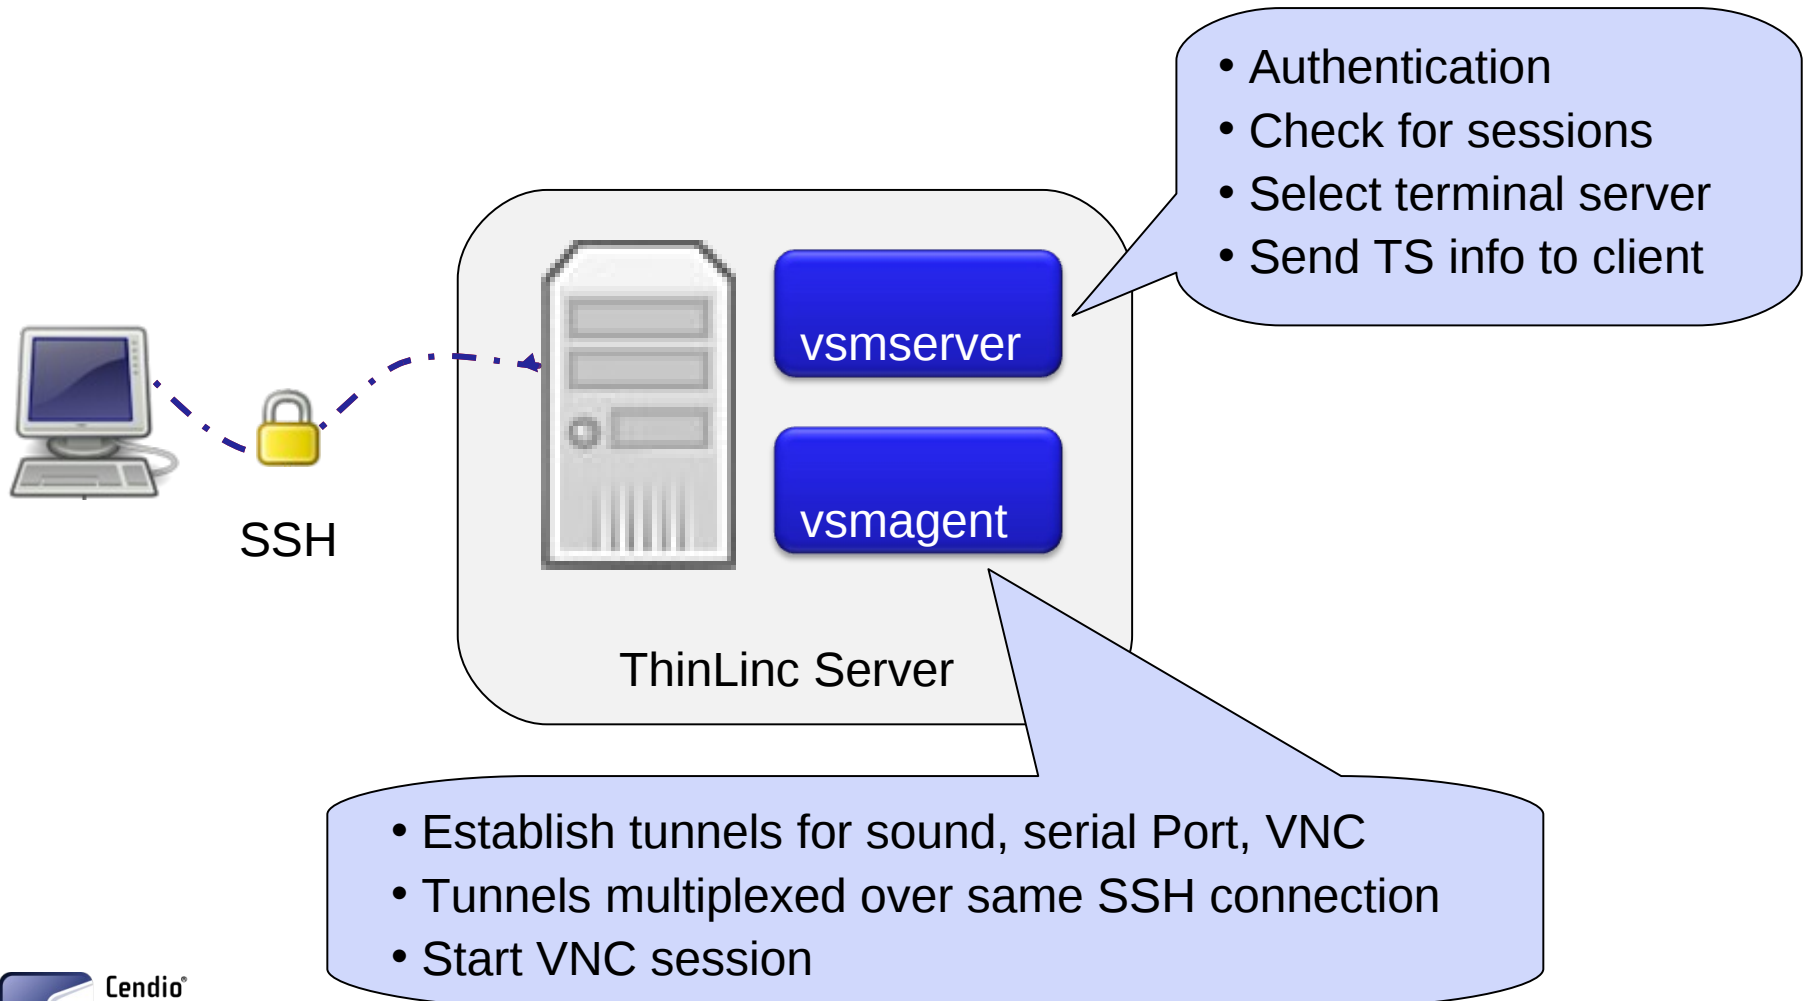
• Authentication
• Check for sessions
• Select terminal server
• Send TS info to client

vsmserver

vsmagent

SSH

ThinLinc Server

• Establish tunnels for sound, serial Port, VNC
• Tunnels multiplexed over same SSH connection
• Start VNC session

Cendio®